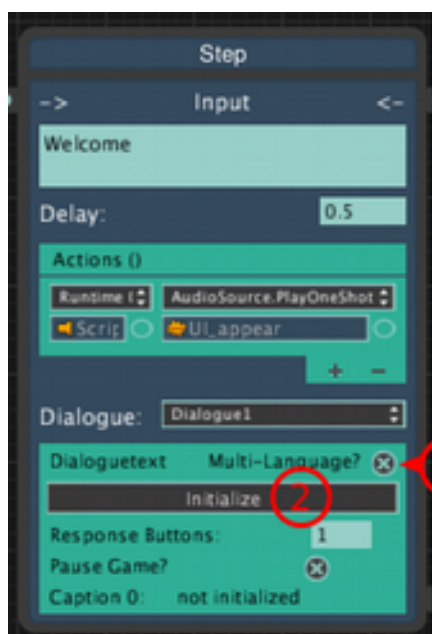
Step

->

Input

<-

Welcome

Delay:

0.5

Actions ()

Runtime (

AudioSource.PlayOneShot

Scrip

UI_appear

+ −

Dialogue:

Dialogue1

Dialoguetext

Multi-Language?

Initialize

2

Response Buttons:

1

Pause Game?

Caption 0:

not initialized